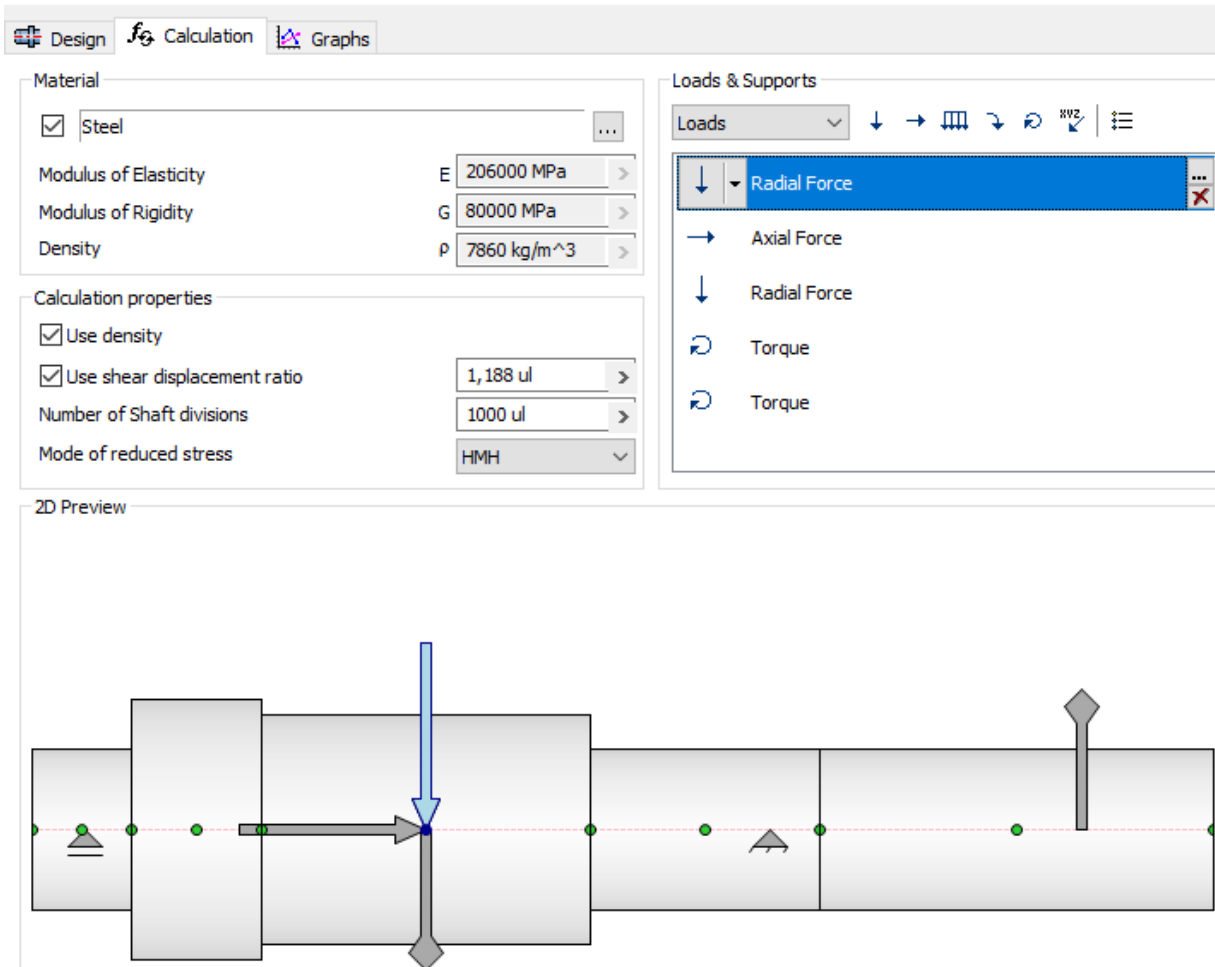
Design
Calculation
Graphs

Material

Steel ...

Modulus of Elasticity E 206000 MPa
Modulus of Rigidity G 80000 MPa
Density ρ 7860 kg/m^3

Calculation properties

Use density
Use shear displacement ratio 1,188 ul
Number of Shaft divisions 1000 ul
Mode of reduced stress HMH

Loads & Supports

Loads

Radial Force
Axial Force
Radial Force
Torque
Torque

2D Preview